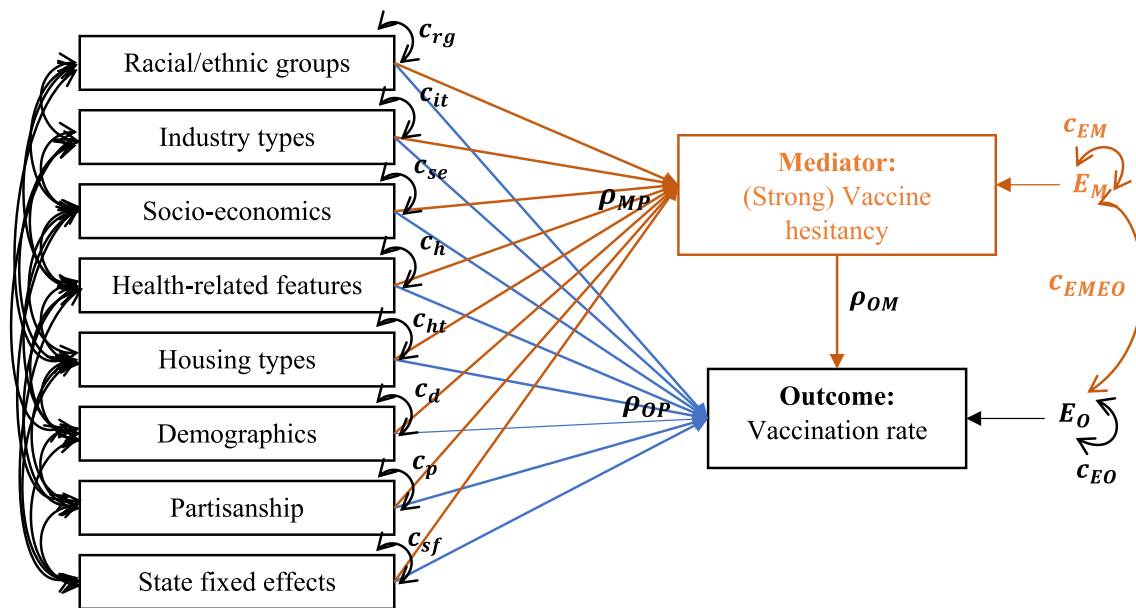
$c_{rg}$
Racial/ethnic groups
$c_{it}$
Industry types
$c_{se}$
Socio-economics
$c_h$
Health-related features
$c_{ht}$
Housing types
$c_d$
Demographics
$c_p$
Partisanship
$c_{sf}$
State fixed effects

$\rho_{MP}$

Mediator:
(Strong) Vaccine hesitancy

$c_{EM}$
$E_M$

$c_{EMEO}$

$\rho_{OM}$

$\rho_{OP}$

Outcome:
Vaccination rate

$E_O$
$c_{EO}$